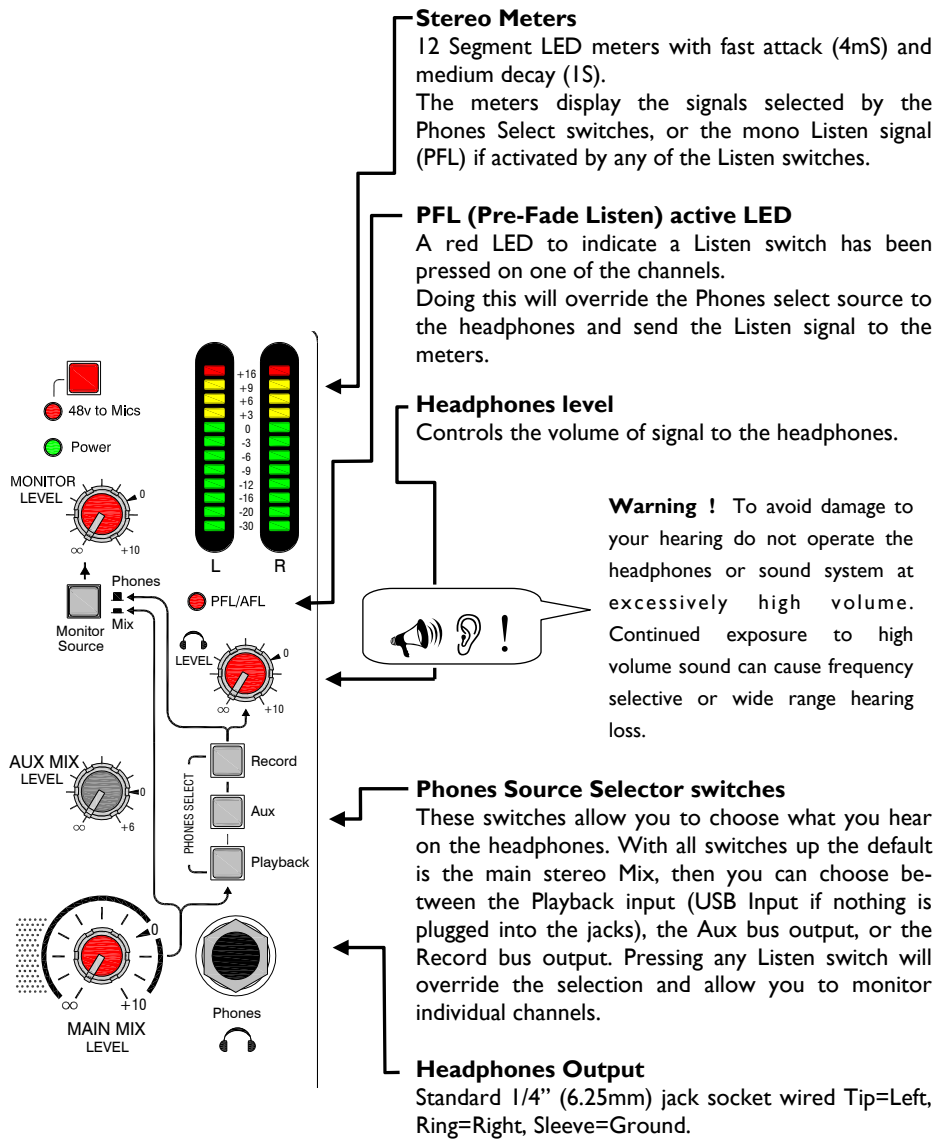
**Stereo Meters**
12 Segment LED meters with fast attack (4mS) and medium decay (1S).
The meters display the signals selected by the Phones Select switches, or the mono Listen signal (PFL) if activated by any of the Listen switches.

**PFL (Pre-Fade Listen) active LED**
A red LED to indicate a Listen switch has been pressed on one of the channels.
Doing this will override the Phones select source to the headphones and send the Listen signal to the meters.

**Headphones level**
Controls the volume of signal to the headphones.

**Warning !** To avoid damage to your hearing do not operate the headphones or sound system at excessively high volume. Continued exposure to high volume sound can cause frequency selective or wide range hearing loss.

**Phones Source Selector switches**
These switches allow you to choose what you hear on the headphones. With all switches up the default is the main stereo Mix, then you can choose between the Playback input (USB Input if nothing is plugged into the jacks), the Aux bus output, or the Record bus output. Pressing any Listen switch will override the selection and allow you to monitor individual channels.

**Headphones Output**
Standard 1/4" (6.25mm) jack socket wired Tip=Left, Ring=Right, Sleeve=Ground.

48v to Mics
Power
MONITOR LEVEL
0
∞
+10
Phones
Mix
Monitor Source
+16
+9
+6
+3
0
-3
-6
-9
-12
-16
-20
-30
L
R
PFL/AFL
LEVEL
0
∞
+10
AUX MIX LEVEL
0
∞
+6
PHONES SELECT
Record
Aux
Playback
0
∞
+10
MAIN MIX LEVEL
Phones
!